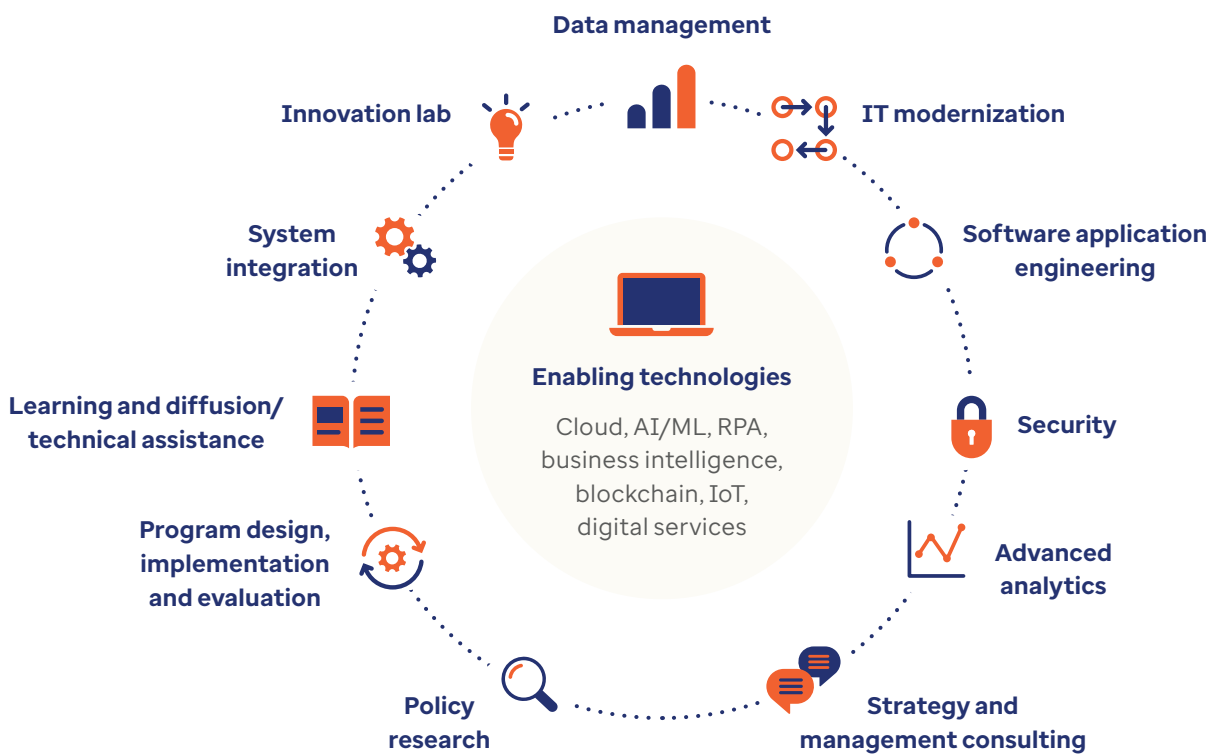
Data management

Innovation lab

IT modernization

System integration

Software application engineering

Enabling technologies

Cloud, AI/ML, RPA, business intelligence, blockchain, IoT, digital services

Learning and diffusion/ technical assistance

Security

Program design, implementation and evaluation

Advanced analytics

Policy research

Strategy and management consulting